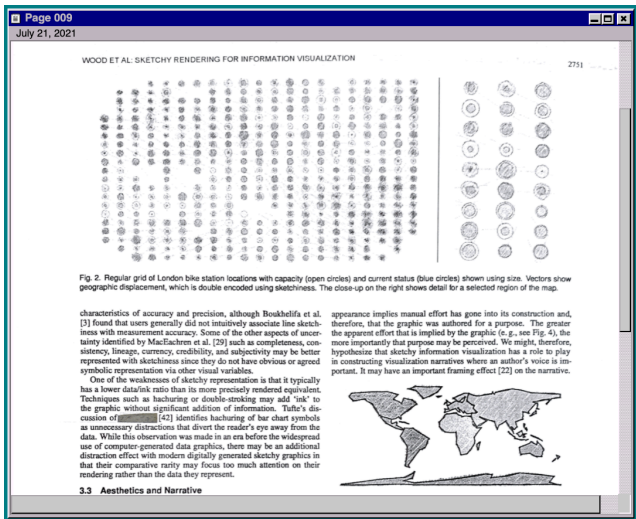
Page 009

July 21, 2021

WOOD ET AL: SKETCHY RENDERING FOR INFORMATION VISUALIZATION

2751

Fig. 2. Regular grid of London bike station locations with capacity (open circles) and current status (blue circles) shown using size. Vectors show geographic displacement, which is double encoded using sketchiness. The close-up on the right shows detail for a selected region of the map.

characteristics of accuracy and precision, although Boukhelifa et al. [3] found that users generally did not intuitively associate line sketchiness with measurement accuracy. Some of the other aspects of uncertainty identified by MacEachren et al. [29] such as completeness, consistency, lineage, currency, credibility, and subjectivity may be better represented with sketchiness since they do not have obvious or agreed symbolic representation via other visual variables.

One of the weaknesses of sketchy representation is that it typically has a lower data/ink ratio than its more precisely rendered equivalent. Techniques such as hachuring or double-stroking may add 'ink' to the graphic without significant addition of information. Tufte's discussion of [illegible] [42] identifies hachuring of bar chart symbols as unnecessary distractions that divert the reader's eye away from the data. While this observation was made in an era before the widespread use of computer-generated data graphics, there may be an additional distraction effect with modern digitally generated sketchy graphics in that their comparative rarity may focus too much attention on their rendering rather than the data they represent.

3.3 Aesthetics and Narrative

appearance implies manual effort has gone into its construction and, therefore, that the graphic was authored for a purpose. The greater the apparent effort that is implied by the graphic (e.g., see Fig. 4), the more importantly that purpose may be perceived. We might, therefore, hypothesize that sketchy information visualization has a role to play in constructing visualization narratives where an author's voice is important. It may have an important framing effect [22] on the narrative.